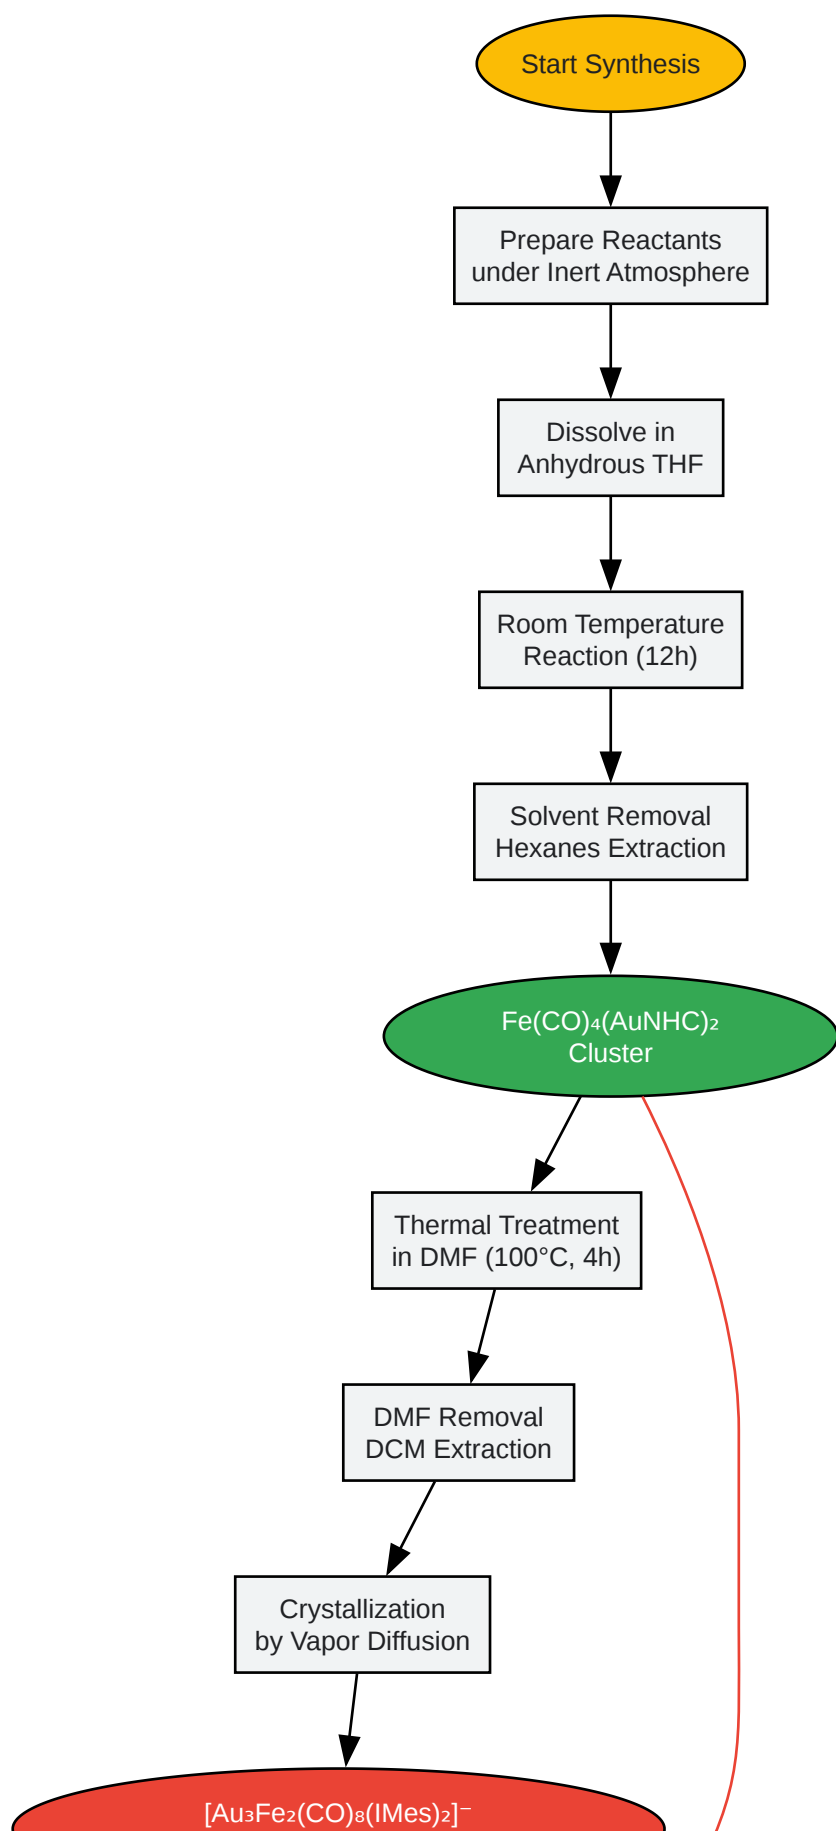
Start Synthesis

Prepare Reactants under Inert Atmosphere

Dissolve in Anhydrous THF

Room Temperature Reaction (12h)

Solvent Removal Hexanes Extraction

$Fe(CO)_4(AuNHC)_2$ Cluster

Thermal Treatment in DMF (100°C, 4h)

DMF Removal DCM Extraction

Crystallization by Vapor Diffusion

$[Au_3Fe_2(CO)_8(IMes)_2]^-$